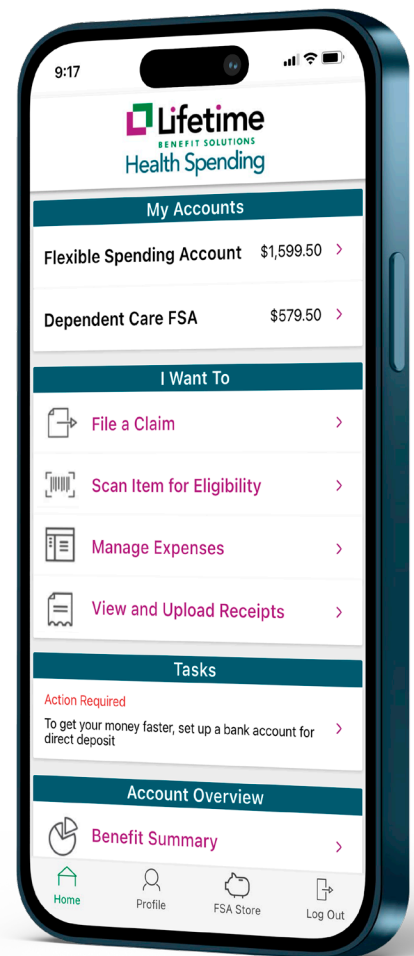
9:17

Lifetime
BENEFIT SOLUTIONS
Health Spending

My Accounts

Flexible Spending Account $1,599.50 >

Dependent Care FSA $579.50 >

I Want To

File a Claim >

Scan Item for Eligibility >

Manage Expenses >

View and Upload Receipts >

Tasks

Action Required

To get your money faster, set up a bank account for direct deposit >

Account Overview

Benefit Summary >

Home
Profile
FSA Store
Log Out